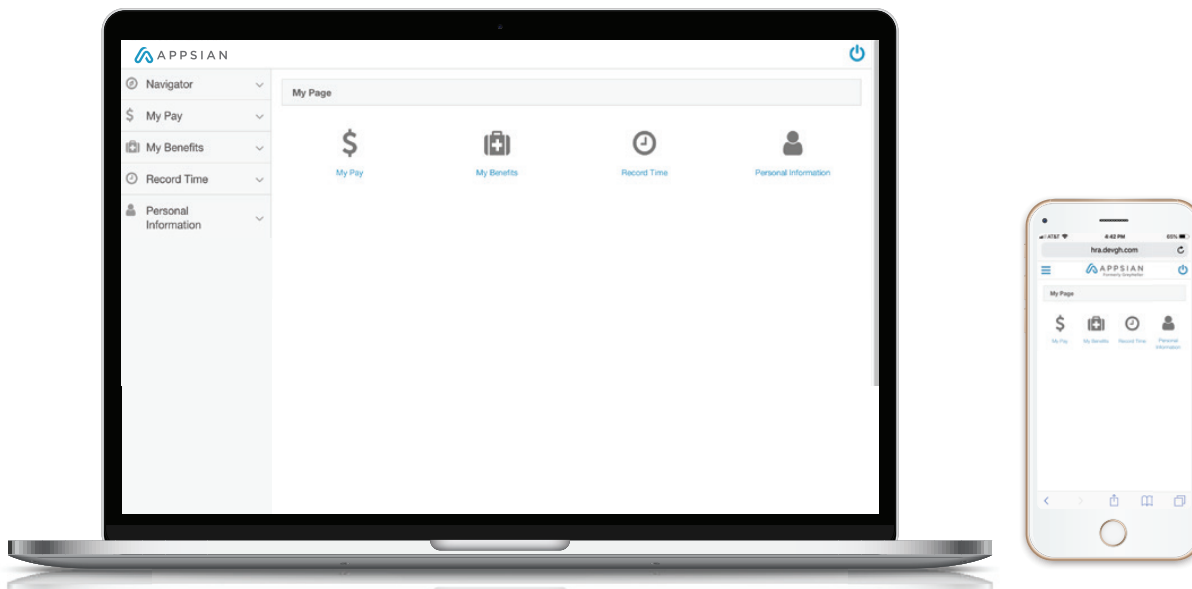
APPSIAN

Navigator

My Pay

My Benefits

Record Time

Personal Information

My Page

My Pay

My Benefits

Record Time

Personal Information

AT&T

4:42 PM

65%

hra.devgh.com

APPSIAN

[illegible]

My Page

My Pay

My Benefits

Record Time

Personal Information